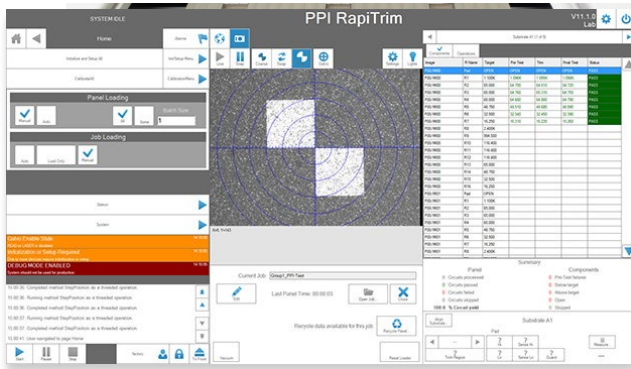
SYSTEM IDLE

PPI RapiTrim

V11.1.0
Lab

Home

Initialize and Setup All

Calibrate All

Panel Loading

Manual

Auto

All

Same

Batch Size

1

Job Loading

Auto

Load Only

Manual

Status

System

Debug Enable Static

Initialization or Setup Required

DEBUG MODE ENABLED

System should not be used for production

11:00:36  Completed method StepPosition as a threaded operation.

11:00:36  Running method StepPosition as a threaded operation.

11:00:36  Completed method StepPosition as a threaded operation.

11:00:36  Running method StepPosition as a threaded operation.

11:00:36  Completed method StepPosition as a threaded operation.

11:00:36  Running method StepPosition as a threaded operation.

11:00:41  User navigated to page Home

Start

Pause

Stop

Factory

Settings

Lights

Current Job

Group1_PPI Test

Edit

Last Panel Time: 00:00:00

Open Job

Close

Recycle data available for this job

Recycle Panel

Vacuum

Reset Loader

Substrate A1 (1 of 8)

Components

Operations

| Image | Pl Name | Target | Pre Trim | Trim | Post Trim | Status |
|---|---|---|---|---|---|---|
| PGI-9600 | Ref | OPEN | OPEN | OPEN | OPEN | PASS |
| PGI-9600 | R1 | 1.000K | 1.000K | 1.000K | 1.000K | PASS |
| PGI-9600 | R2 | 65.000 | 64.700 | 65.010 | 64.720 | PASS |
| PGI-9600 | R3 | 65.000 | 64.700 | 65.010 | 64.720 | PASS |
| PGI-9600 | R4 | 65.000 | 64.640 | 64.990 | 64.720 | PASS |
| PGI-9600 | R5 | 48.750 | 48.510 | 48.680 | 48.890 | PASS |
| PGI-9600 | R6 | 32.500 | 32.340 | 32.490 | 32.380 | PASS |
| PGI-9600 | R7 | 16.250 | 16.110 | 16.230 | 16.260 | PASS |
| PGI-9600 | R8 | 2.400K | | | | |
| PGI-9600 | R9 | 584.320 | | | | |
| PGI-9600 | R10 | 116.400 | | | | |
| PGI-9600 | R11 | 116.400 | | | | |
| PGI-9600 | R12 | 116.400 | | | | |
| PGI-9600 | R13 | 65.000 | | | | |
| PGI-9600 | R14 | 48.750 | | | | |
| PGI-9600 | R15 | 32.500 | | | | |
| PGI-9600 | R16 | 16.250 | | | | |
| PGI-9601 | Ref | OPEN | | | | |
| PGI-9601 | R1 | 1.000K | | | | |
| PGI-9601 | R2 | 65.000 | | | | |
| PGI-9601 | R3 | 65.000 | | | | |
| PGI-9601 | R4 | 65.000 | | | | |
| PGI-9601 | R5 | 48.750 | | | | |
| PGI-9601 | R6 | 32.500 | | | | |
| PGI-9601 | R7 | 16.250 | | | | |
| PGI-9601 | R8 | 2.400K | | | | |

Summary

Panel

Components

Circuits processed

Circuits passed

Circuits failed

Circuits skipped

Pre-Trim failures

Setup/range

Above target

Open

Shorted

Substrate A1

Pad

Measure